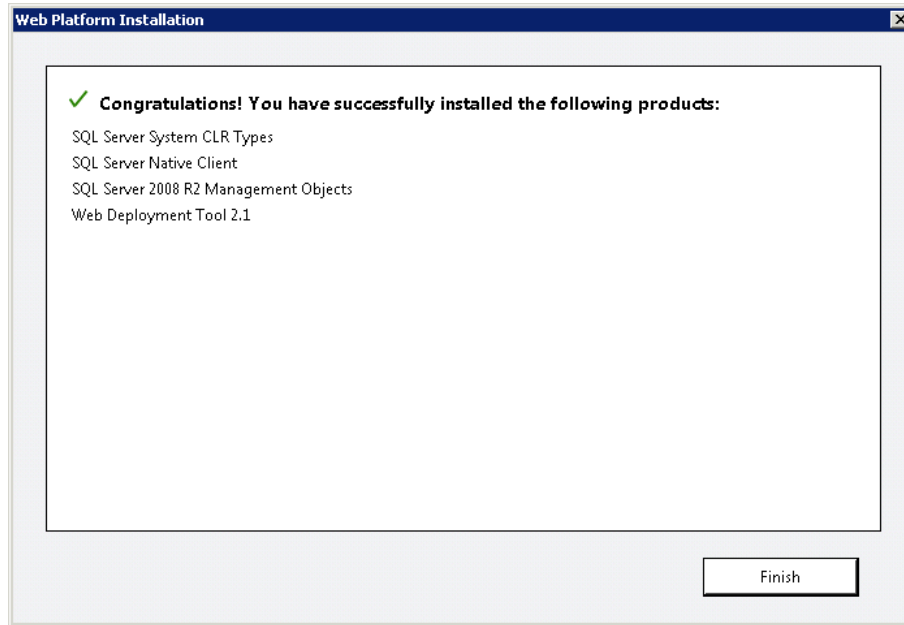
Web Platform Installation

✓ Congratulations! You have successfully installed the following products:

SQL Server System CLR Types

SQL Server Native Client

SQL Server 2008 R2 Management Objects

Web Deployment Tool 2.1

Finish